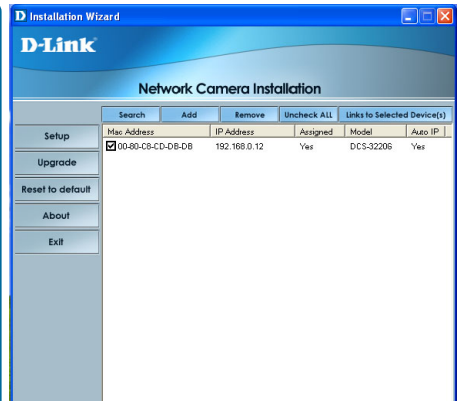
Installation Wizard

D-Link

Network Camera Installation

Search | Add | Remove | Uncheck ALL | Links to Selected Device(s)

Setup

Upgrade

Reset to default

About

Exit

| Mac Address | IP Address | Assigned | Model | Auto IP |
|---|---|---|---|---|
| 00-80-C8-CD-DB-DB | 192.168.0.12 | Yes | DCS-3220G | Yes |